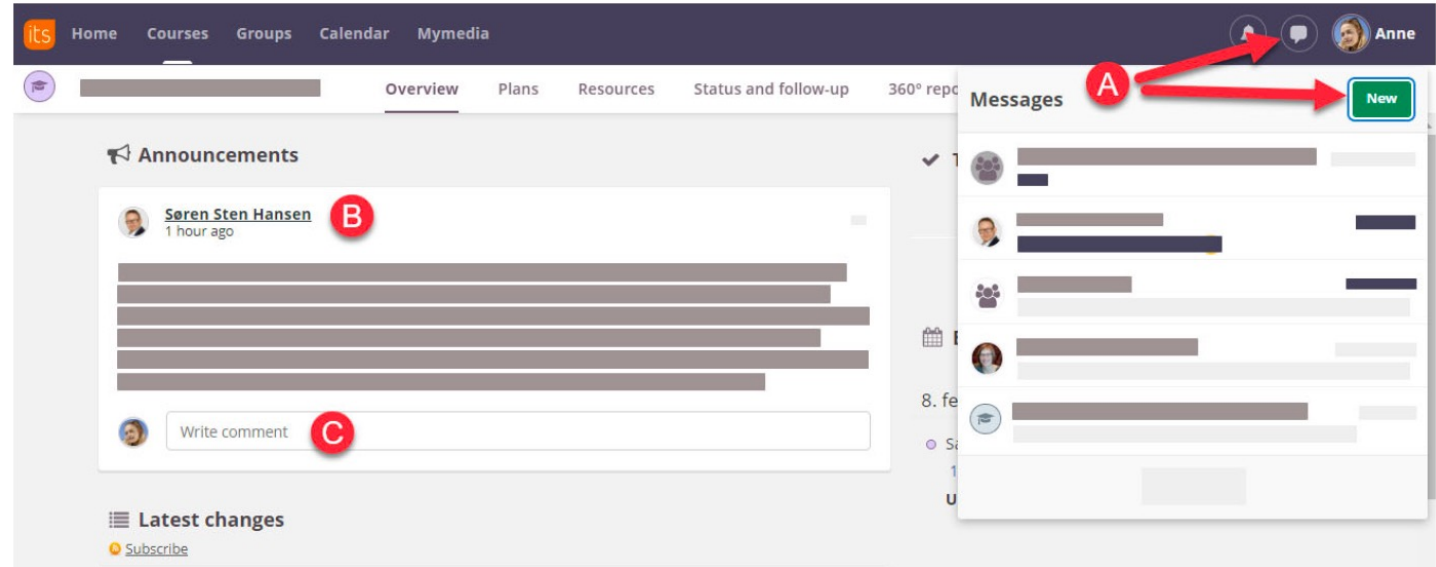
its Home Courses Groups Calendar Mymedia

Anne

Overview Plans Resources Status and follow-up 360° repo

Messages

A

New

Announcements

Søren Sten Hansen

B

1 hour ago

Write comment

C

8. fe

Sa

1

U

Latest changes

Subscribe